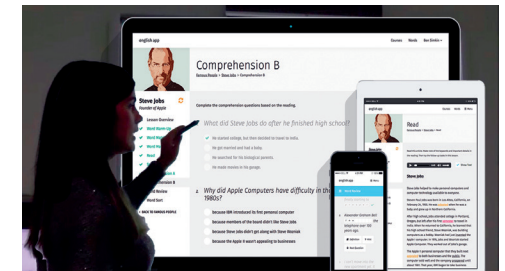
english app

Courses Words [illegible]

Comprehension B

Famous People > Steve Jobs > Comprehension B

Steve Jobs
Founder of Apple

Lesson Overview
Word Warm Up
Word Match
Read
Comprehension A
Comprehension B
Word Review
Word Sort

< BACK TO FAMOUS PEOPLE

Complete the comprehension questions based on the reading.

What did Steve Jobs do after he finished high school?

He started college, but then decided to travel to India.
He got married and had a baby.
He searched for his biological parents.
He made movies in his garage.

Why did Apple Computers have difficulty in the 1980s?

because IBM introduced its first personal computer
because members of the board didn't like Steve Jobs
because Steve Jobs didn't get along with Steve Wozniak
because the Apple II wasn't appealing to businesses

english app

Read

Steve Jobs

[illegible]